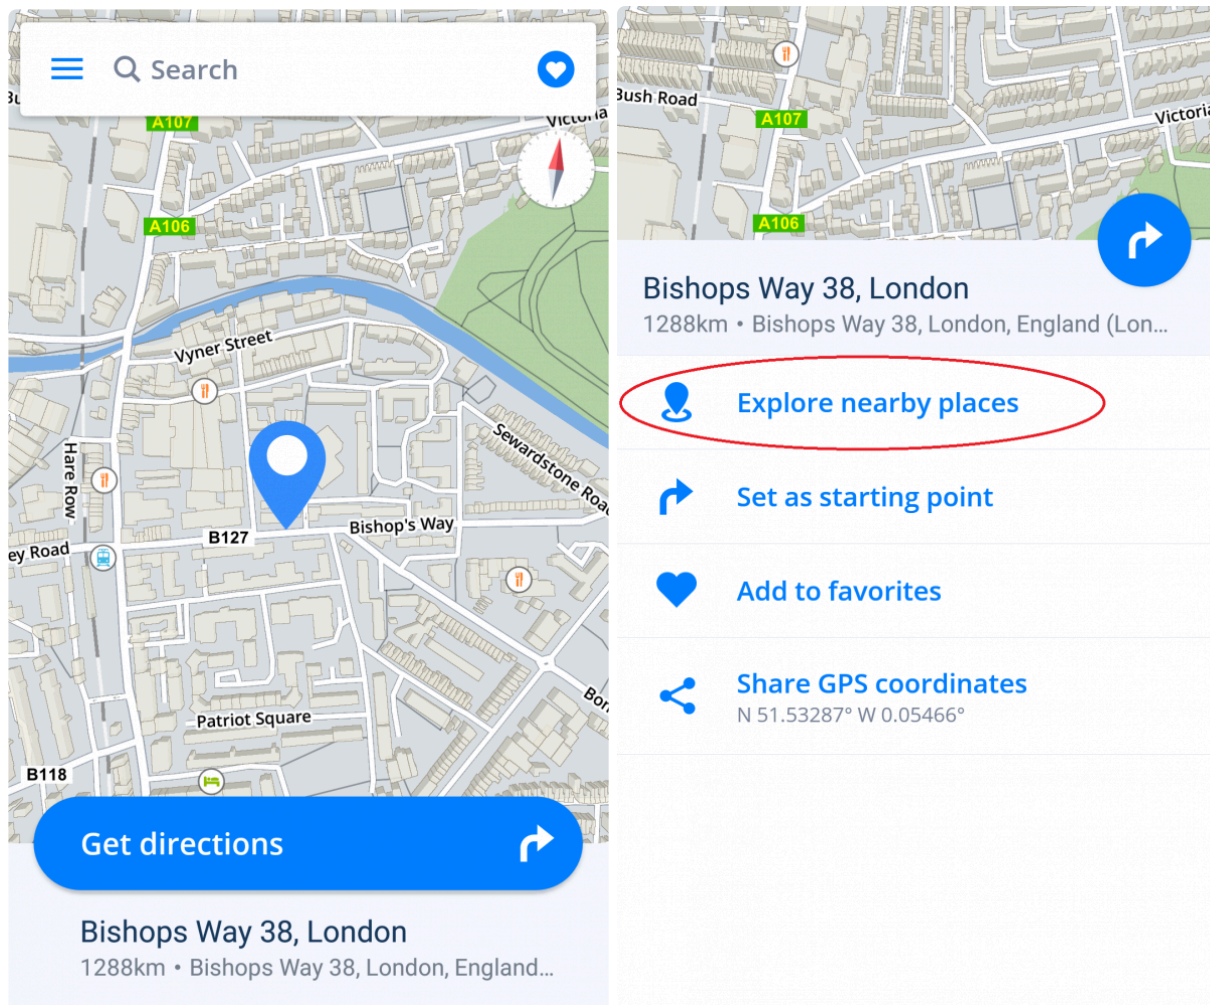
Search

A107

Victoria

A106

Vyner Street

Hare Row

Sewardstone Road

B127

Bishop's Way

ey Road

Patriot Square

B118

Bor

Get directions

Bishops Way 38, London

1288km • Bishops Way 38, London, England...

Bush Road

A107

Victoria

A106

Bishops Way 38, London

1288km • Bishops Way 38, London, England (Lon...

Explore nearby places

Set as starting point

Add to favorites

Share GPS coordinates

N 51.53287° W 0.05466°